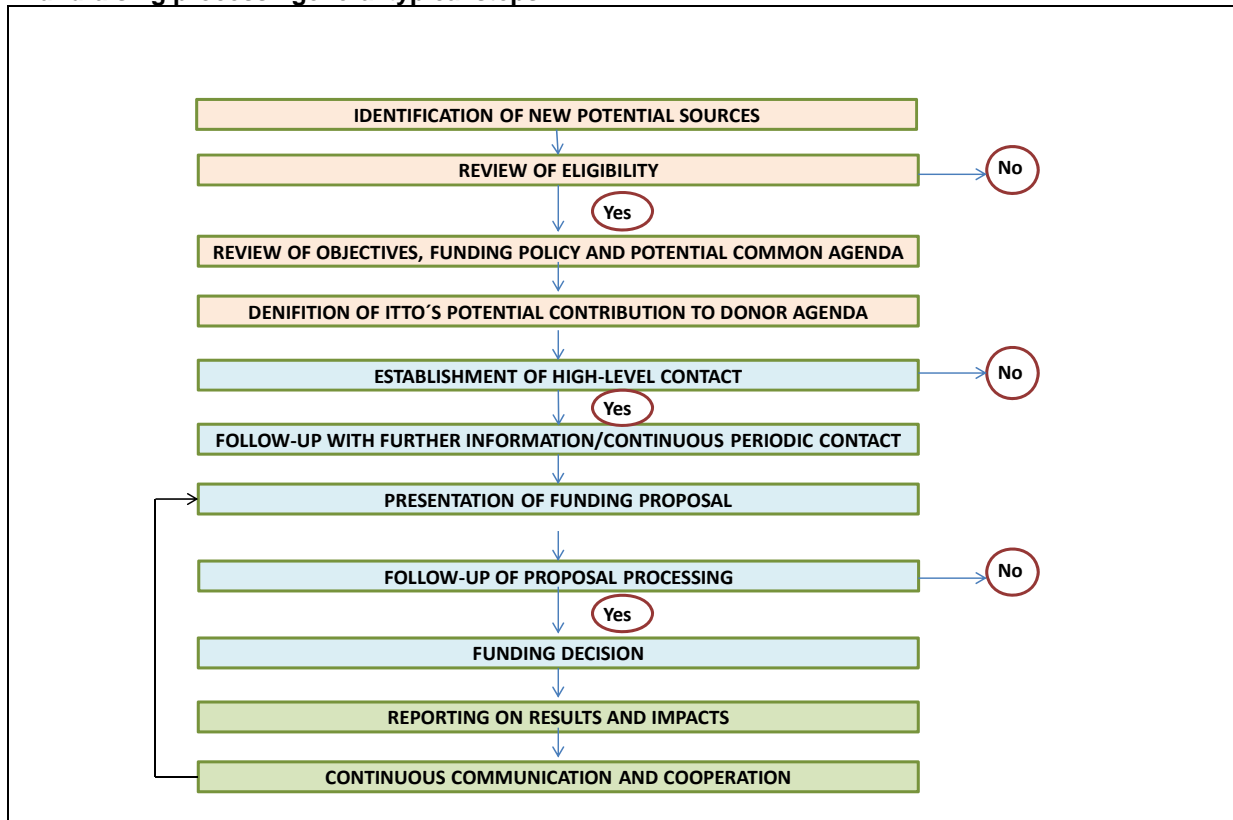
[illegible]

IDENTIFICATION OF NEW POTENTIAL SOURCES

REVIEW OF ELIGIBILITY

No

Yes

REVIEW OF OBJECTIVES, FUNDING POLICY AND POTENTIAL COMMON AGENDA

DENIFITION OF ITTO´S POTENTIAL CONTRIBUTION TO DONOR AGENDA

ESTABLISHMENT OF HIGH-LEVEL CONTACT

No

Yes

FOLLOW-UP WITH FURTHER INFORMATION/CONTINUOUS PERIODIC CONTACT

PRESENTATION OF FUNDING PROPOSAL

FOLLOW-UP OF PROPOSAL PROCESSING

No

Yes

FUNDING DECISION

REPORTING ON RESULTS AND IMPACTS

CONTINUOUS COMMUNICATION AND COOPERATION